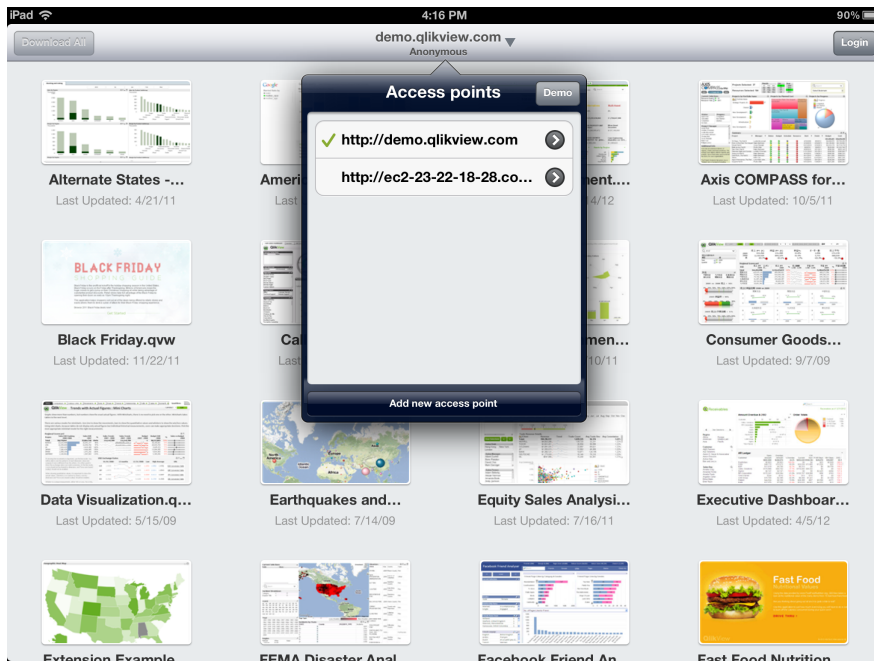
iPad
4:16 PM
90%

Download All
demo.qlikview.com
Anonymous
Login

Access points
Demo
http://demo.qlikview.com
http://ec2-23-22-18-28.co...
Add new access point

Alternate States -...
Last Updated: 4/21/11

Ameri
Last

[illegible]ment....
4/12

Axis COMPASS for...
Last Updated: 10/5/11

BLACK FRIDAY
Black Friday.qvw
Last Updated: 11/22/11

Ca
La

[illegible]men...
10/11

Consumer Goods...
Last Updated: 9/7/09

Data Visualization.q...
Last Updated: 5/15/09

Earthquakes and...
Last Updated: 7/14/09

Equity Sales Analysi...
Last Updated: 7/16/11

Executive Dashboar...
Last Updated: 4/5/12

Fast Food

Extension Example
FEMA Disaster Anal
Facebook Friend An
Fast Food Nutrition